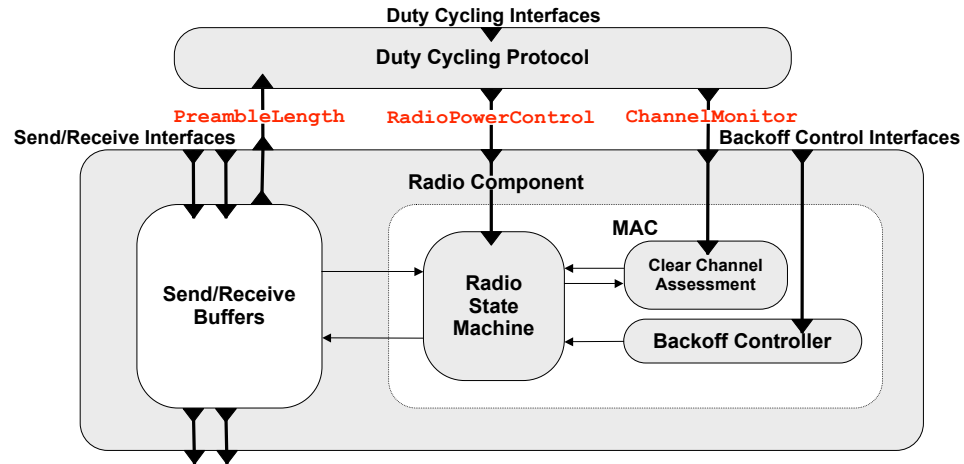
Duty Cycling Interfaces

Duty Cycling Protocol

PreambleLength

RadioPowerControl

ChannelMonitor

Send/Receive Interfaces

Backoff Control Interfaces

Radio Component

MAC

Send/Receive Buffers

Radio State Machine

Clear Channel Assessment

Backoff Controller